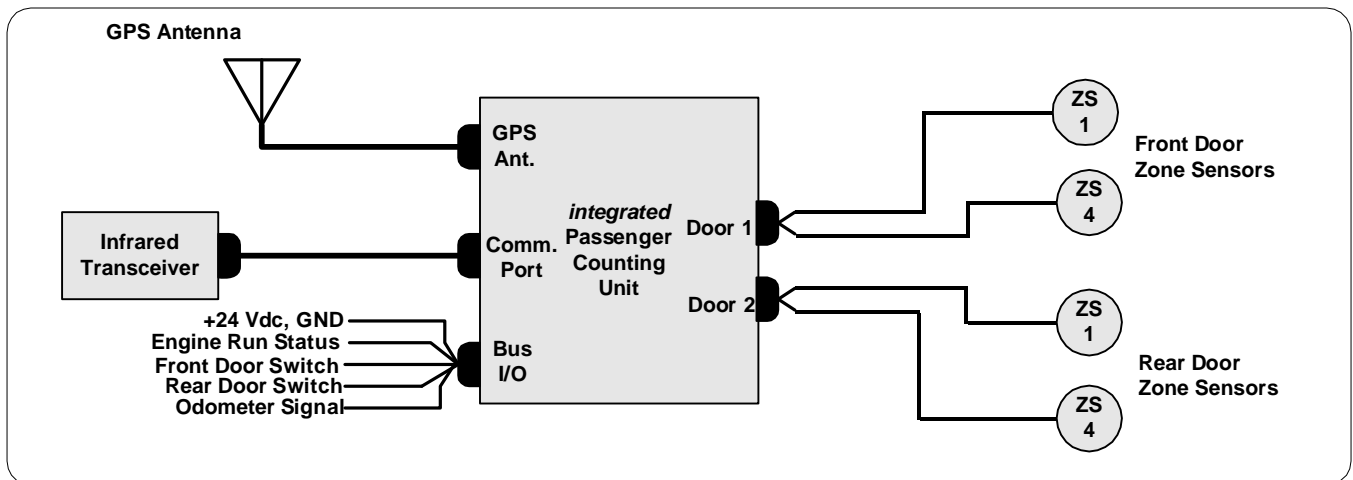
GPS Antenna

GPS Ant.

Infrared Transceiver

Comm. Port

integrated Passenger Counting Unit

Door 1

Door 2

+24 Vdc, GND
Engine Run Status
Front Door Switch
Rear Door Switch
Odometer Signal

Bus I/O

ZS 1

Front Door Zone Sensors

ZS 4

ZS 1

Rear Door Zone Sensors

ZS 4